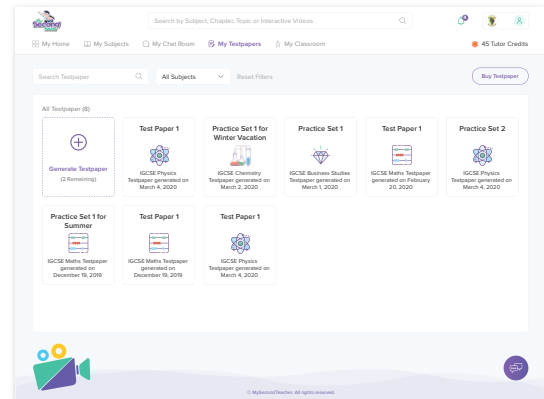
Search by Subject, Chapter, Topic or Interactive Videos

My Home My Subjects My Chat Room My Testpapers My Classroom

45 Tutor Credits

Search Testpaper All Subjects Reset Filters Buy Testpaper

All Testpaper (8)

Generate Testpaper
(2 Remaining)

Test Paper 1
IGCSE Physics Testpaper generated on March 4, 2020

Practice Set 1 for Winter Vacation
IGCSE Chemistry Testpaper generated on March 2, 2020

Practice Set 1
IGCSE Business Studies Testpaper generated on March 1, 2020

Test Paper 1
IGCSE Maths Testpaper generated on February 20, 2020

Practice Set 2
IGCSE Physics Testpaper generated on March 4, 2020

Practice Set 1 for Summer
IGCSE Maths Testpaper generated on December 19, 2019

Test Paper 1
IGCSE Maths Testpaper generated on December 19, 2019

Test Paper 1
IGCSE Physics Testpaper generated on March 4, 2020

© MySecondTeacher. All rights reserved.